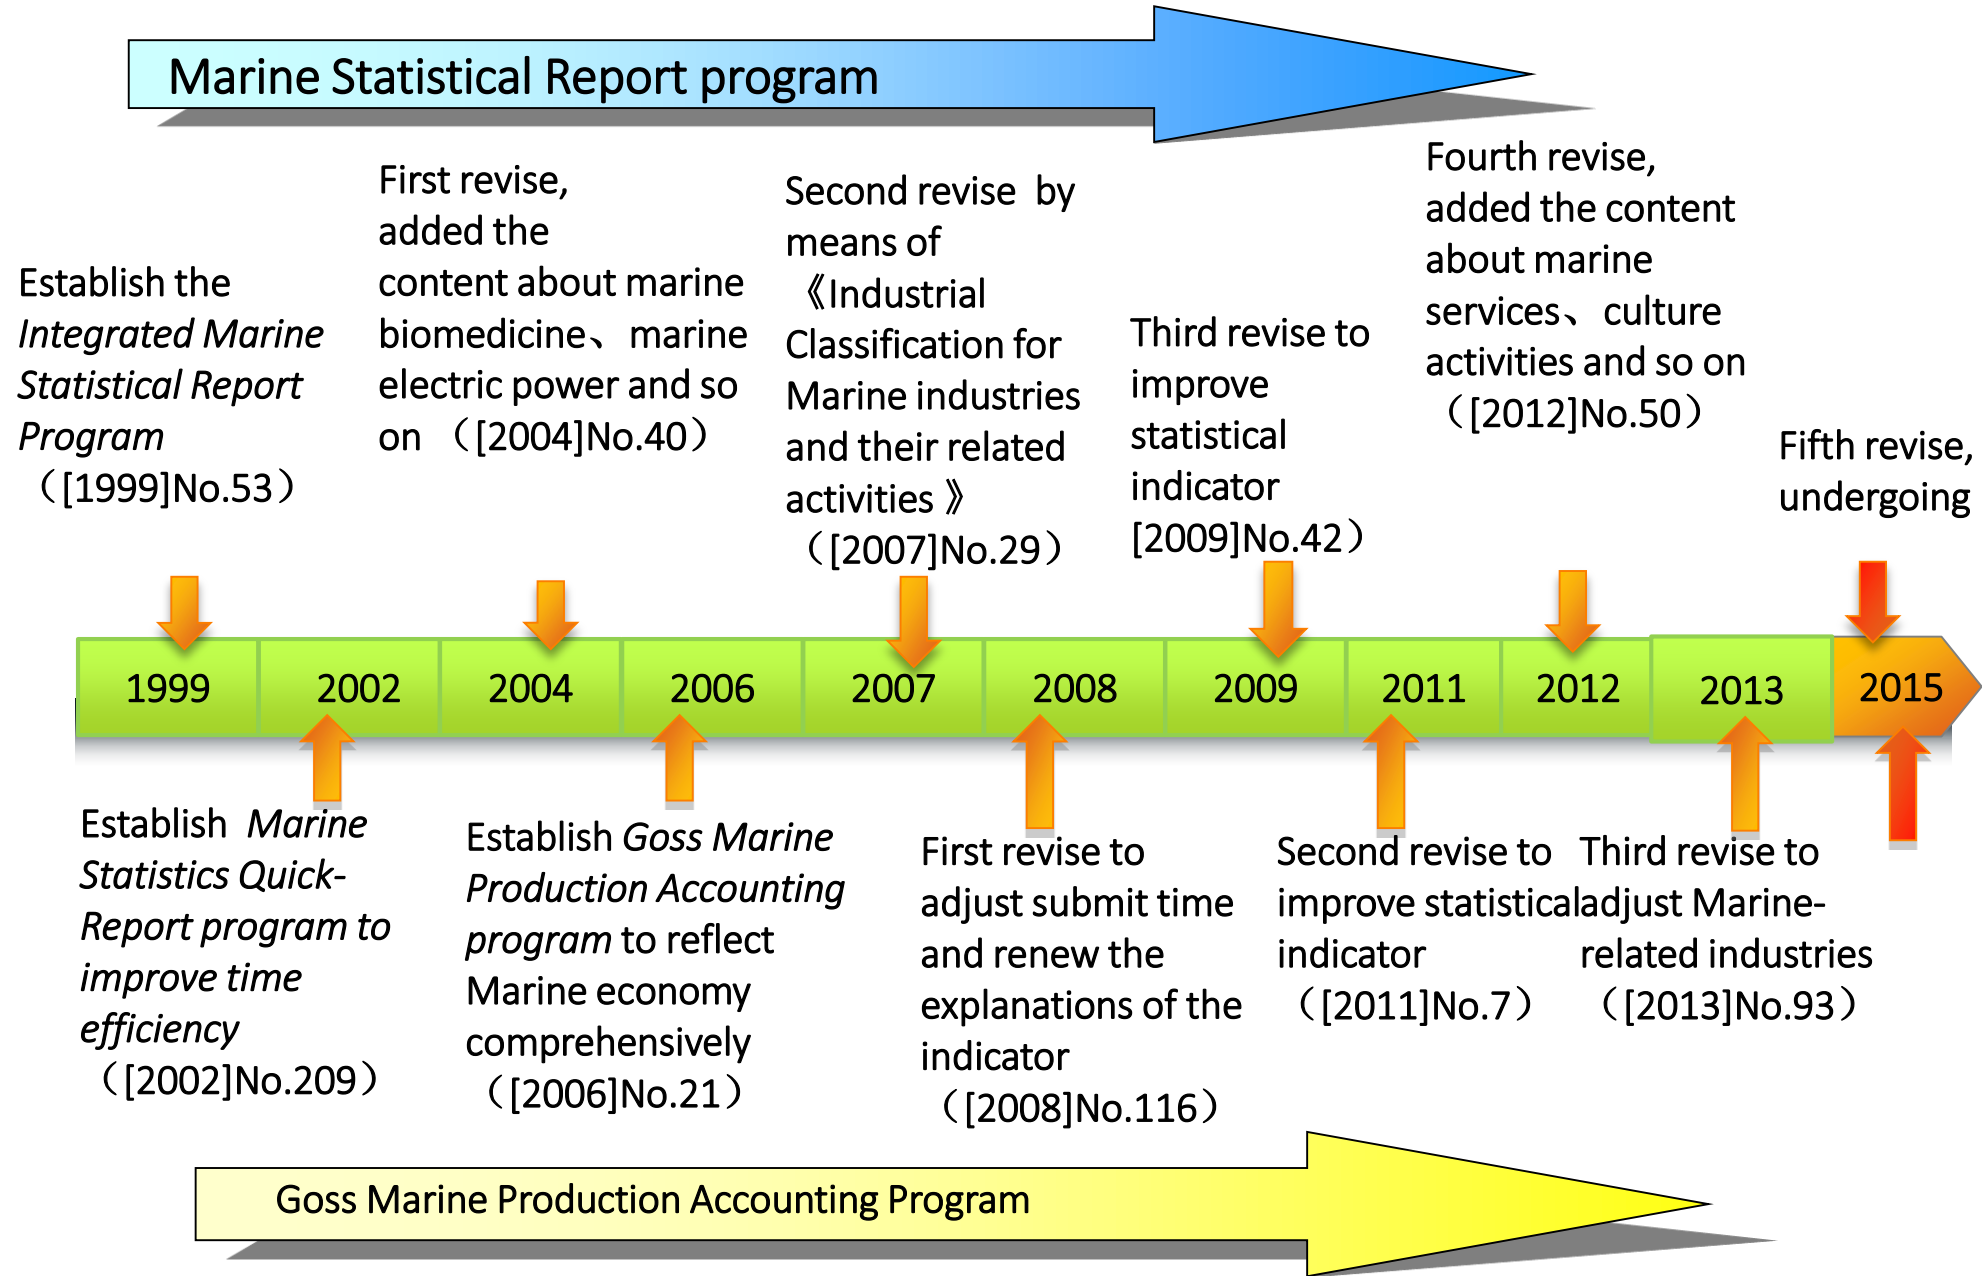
Marine Statistical Report program

Establish the Integrated Marine Statistical Report Program （[1999]No.53）

First revise, added the content about marine biomedicine、marine electric power and so on （[2004]No.40）

Second revise by means of 《Industrial Classification for Marine industries and their related activities》 （[2007]No.29）

Third revise to improve statistical indicator [2009]No.42）

Fourth revise, added the content about marine services、culture activities and so on （[2012]No.50）

Fifth revise, undergoing

| 1999 | 2002 | 2004 | 2006 | 2007 | 2008 | 2009 | 2011 | 2012 | 2013 | 2015 |
|---|---|---|---|---|---|---|---|---|---|---|

Establish Marine Statistics Quick-Report program to improve time efficiency （[2002]No.209）

Establish Goss Marine Production Accounting program to reflect Marine economy comprehensively （[2006]No.21）

First revise to adjust submit time and renew the explanations of the indicator （[2008]No.116）

Second revise to improve statistical indicator （[2011]No.7）

Third revise to adjust Marine-related industries （[2013]No.93）

Goss Marine Production Accounting Program